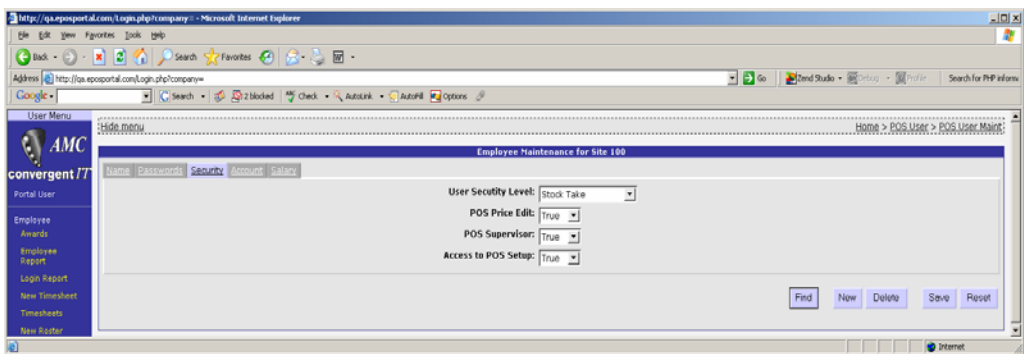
http://qa.eposportal.com/Login.php?company= - Microsoft Internet Explorer

File Edit View Favorites Tools Help

Back Search Favorites

Address http://qa.eposportal.com/Login.php?company=

Go Zend Studio Debug Profile Search for PHP inform

Google Search 2 blocked Check AutoLink AutoFill Options

User Menu

AMC

convergent IT

Portal User

Employee
Awards
Employee Report
Login Report
New Timesheet
Timesheets
New Roster

Hide menu

Home > POS User > POS User Maint

Employee Maintenance for Site 100

Name Passwords Security Account Salary

User Secutity Level: Stock Take

POS Price Edit: True

POS Supervisor: True

Access to POS Setup: True

Find New Delete Save Reset

Internet